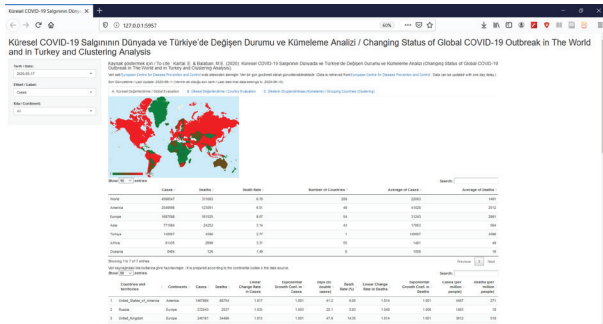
Küresel COVID-19 Salgınının Dünya ×

127.0.0.1:5957

Küresel COVID-19 Salgınının Dünyada ve Türkiye'de Değişen Durumu ve Kümeleme Analizi / Changing Status of Global COVID-19 Outbreak in The World and in Turkey and Clustering Analysis

Tarih / Date:
2020-05-17

Etiket / Label:
Cases

Kıta / Continents:
All

Kaynak gösterme için / To cite: Kartal E. & Balaban, M.E. (2020). Küresel COVID-19 Salgınının Dünyada ve Türkiye'de Değişen Durumu ve Kümeleme Analizi / Changing Status of Global COVID-19 Outbreak in The World and in Turkey and Clustering Analysis

Show 10 entries

Search:

| | Cases | Deaths | Death Rate | Number of Countries | Average of Cases | Average of Deaths |
|---|---|---|---|---|---|---|
| World | 4589347 | 311663 | 6.79 | 209 | 22000 | 1491 |
| America | 2044995 | 123301 | 6.03 | 49 | 41535 | 2512 |
| Europe | 1687996 | 161525 | 9.57 | 54 | 31255 | 2991 |
| Asia | 771584 | 24252 | 3.14 | 43 | 17943 | 564 |
| Turkey | 148067 | 4096 | 2.77 | 1 | 148067 | 4096 |
| Africa | 81325 | 2696 | 3.31 | 55 | 1481 | 49 |
| Oceania | 8484 | 126 | 1.49 | 8 | 1059 | 16 |

Showing 1 to 7 of 7 entries

Previous 1 Next

Show 10 entries

Search:

| | Countries and territories | Continents | Cases | Deaths | Linear Change Rate in Cases | Exponential Growth Coef. in Cases | Days (to double cases) | Death Rate (%) | Linear Change Rate in Deaths | Exponential Growth Coef. in Deaths | Cases (per million people) | Deaths (per million people) |
|---|---|---|---|---|---|---|---|---|---|---|---|---|
| 1 | United_States_of_America | America | 1467884 | 88754 | 1.017 | 1.001 | 41.0 | 6.05 | 1.014 | 1.001 | 4487 | 271 |
| 2 | Russia | Europe | 272043 | 2537 | 1.035 | 1.003 | 20.1 | 0.93 | 1.046 | 1.006 | 1863 | 17 |
| 3 | United_Kingdom | Europe | 240161 | 34466 | 1.013 | 1.001 | 47.5 | 14.35 | 1.014 | 1.001 | 3612 | 518 |